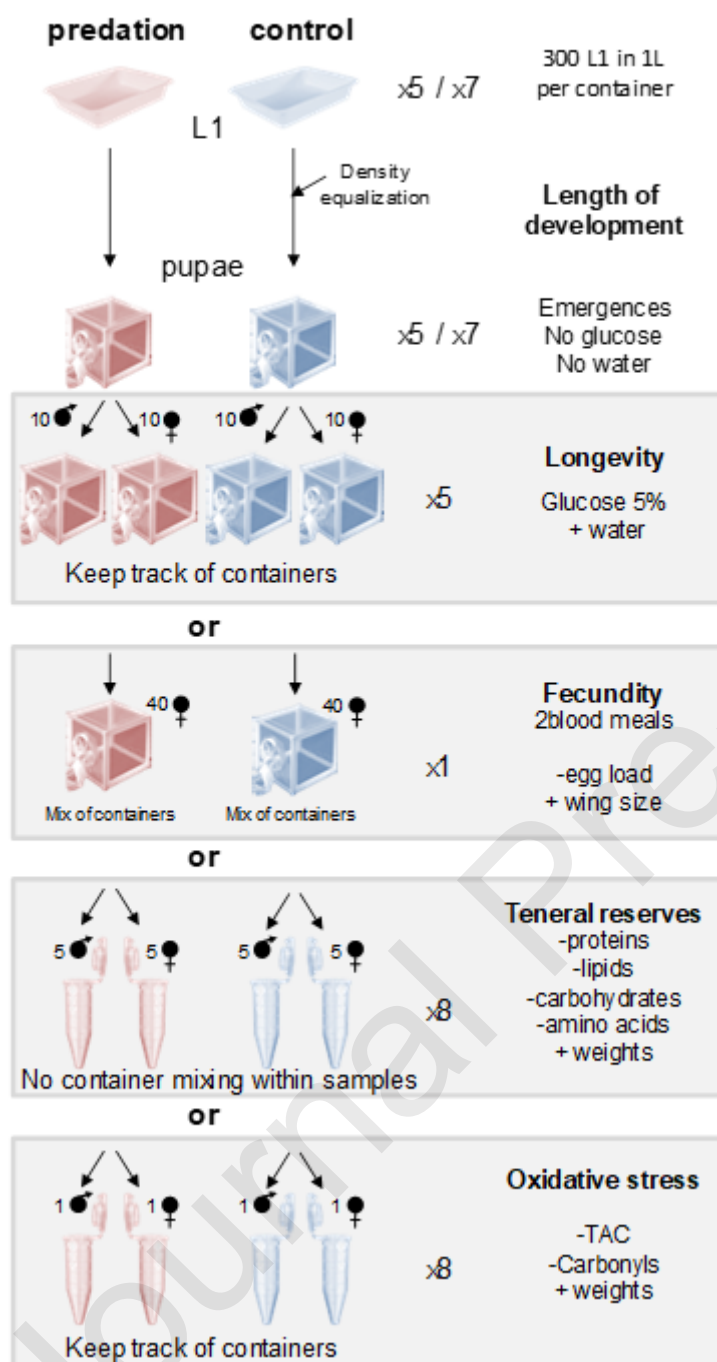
predation control

x5 / x7

300 L1 in 1L per container

L1

Density equalization

Length of development

pupae

x5 / x7

Emergences
No glucose
No water

10♂ 10♀ 10♂ 10♀

x5

Longevity
Glucose 5%
+ water

Keep track of containers

or

40♀ 40♀

Mix of containers Mix of containers

x1

Fecundity
2blood meals

-egg load
+ wing size

or

5♂ 5♀ 5♂ 5♀

x8

Teneral reserves
-proteins
-lipids
-carbohydrates
-amino acids
+ weights

No container mixing within samples

or

1♂ 1♀ 1♂ 1♀

x8

Oxidative stress

-TAC
-Carbonyls
+ weights

Keep track of containers

Journal Pre